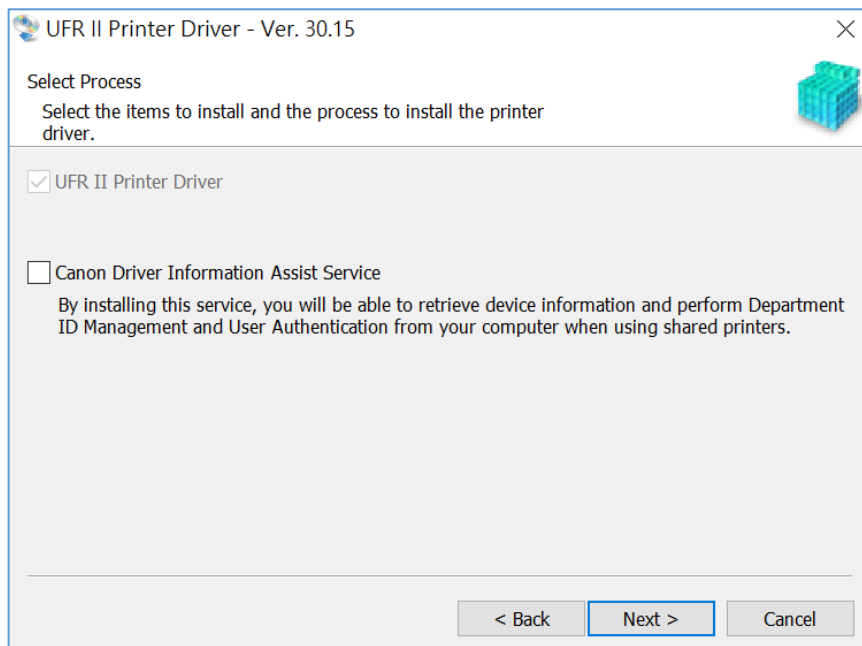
UFR II Printer Driver - Ver. 30.15

Select Process

Select the items to install and the process to install the printer driver.

UFR II Printer Driver

Canon Driver Information Assist Service

By installing this service, you will be able to retrieve device information and perform Department ID Management and User Authentication from your computer when using shared printers.

< Back

Next >

Cancel